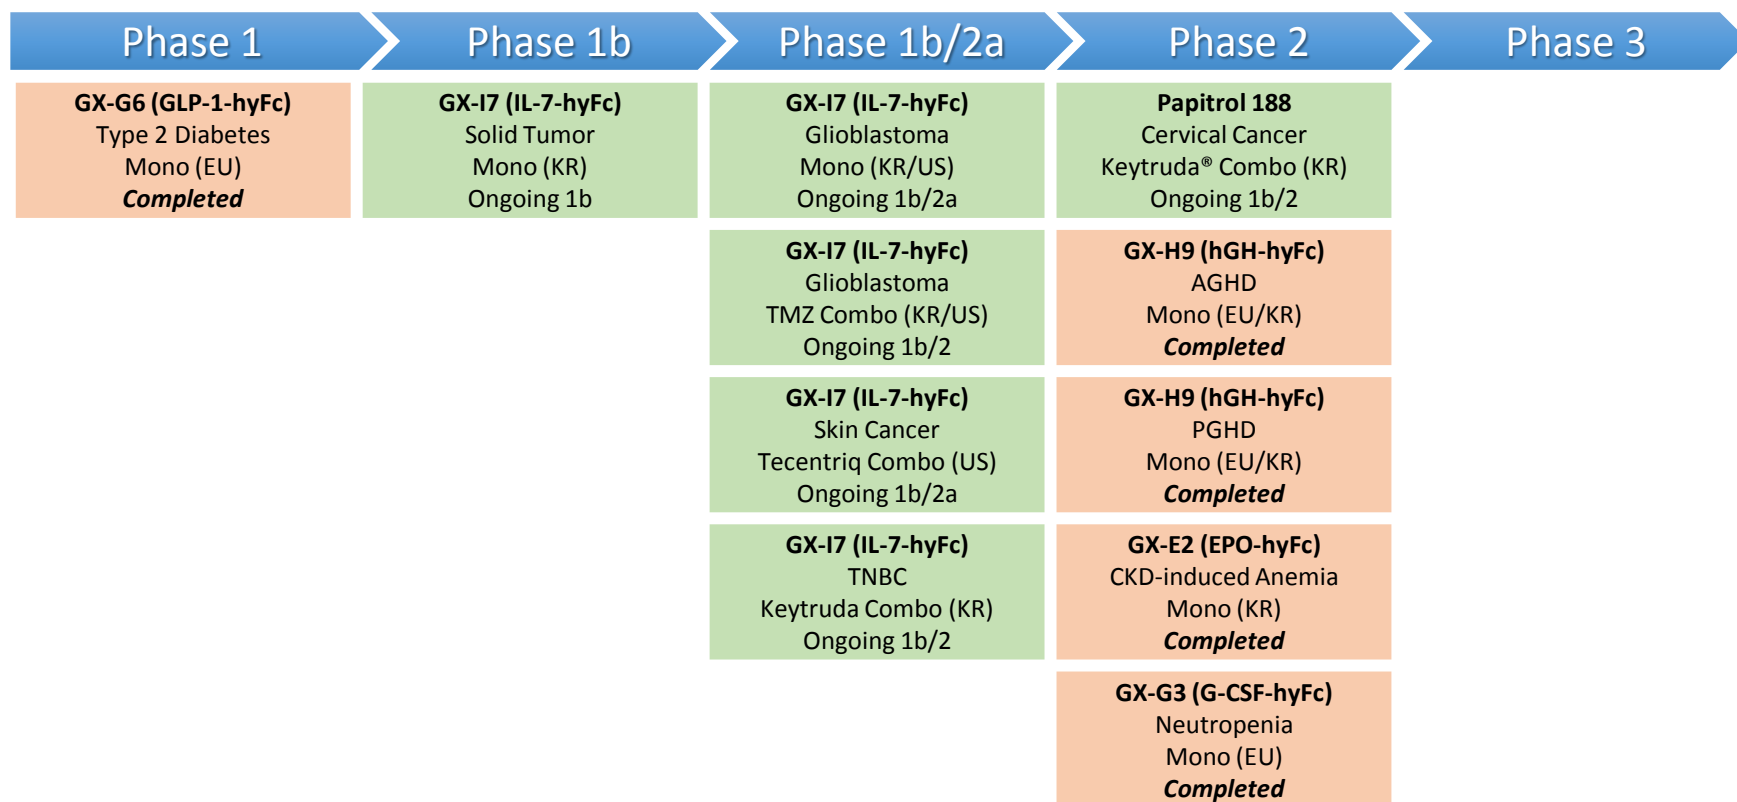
Phase 1

Phase 1b

Phase 1b/2a

Phase 2

Phase 3

GX-G6 (GLP-1-hyFc)
Type 2 Diabetes
Mono (EU)
Completed

GX-I7 (IL-7-hyFc)
Solid Tumor
Mono (KR)
Ongoing 1b

GX-I7 (IL-7-hyFc)
Glioblastoma
Mono (KR/US)
Ongoing 1b/2a

GX-I7 (IL-7-hyFc)
Glioblastoma
TMZ Combo (KR/US)
Ongoing 1b/2

GX-I7 (IL-7-hyFc)
Skin Cancer
Tecentriq Combo (US)
Ongoing 1b/2a

GX-I7 (IL-7-hyFc)
TNBC
Keytruda Combo (KR)
Ongoing 1b/2

Papitrol 188
Cervical Cancer
Keytruda® Combo (KR)
Ongoing 1b/2

GX-H9 (hGH-hyFc)
AGHD
Mono (EU/KR)
Completed

GX-H9 (hGH-hyFc)
PGHD
Mono (EU/KR)
Completed

GX-E2 (EPO-hyFc)
CKD-induced Anemia
Mono (KR)
Completed

GX-G3 (G-CSF-hyFc)
Neutropenia
Mono (EU)
Completed